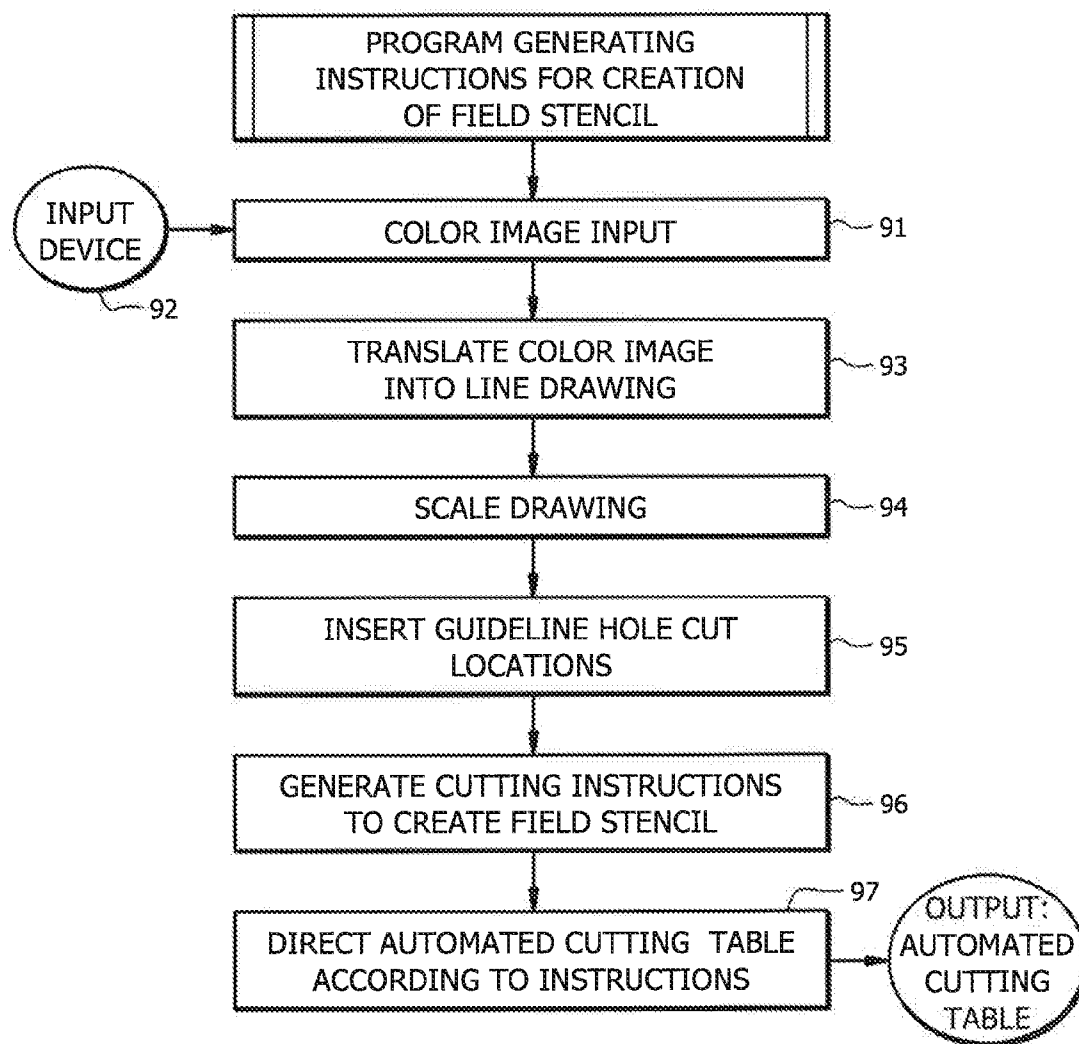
PROGRAM GENERATING INSTRUCTIONS FOR CREATION OF FIELD STENCIL

INPUT DEVICE

92

COLOR IMAGE INPUT

91

TRANSLATE COLOR IMAGE INTO LINE DRAWING

93

SCALE DRAWING

94

INSERT GUIDELINE HOLE CUT LOCATIONS

95

GENERATE CUTTING INSTRUCTIONS TO CREATE FIELD STENCIL

96

97

DIRECT AUTOMATED CUTTING TABLE ACCORDING TO INSTRUCTIONS

OUTPUT: AUTOMATED CUTTING TABLE